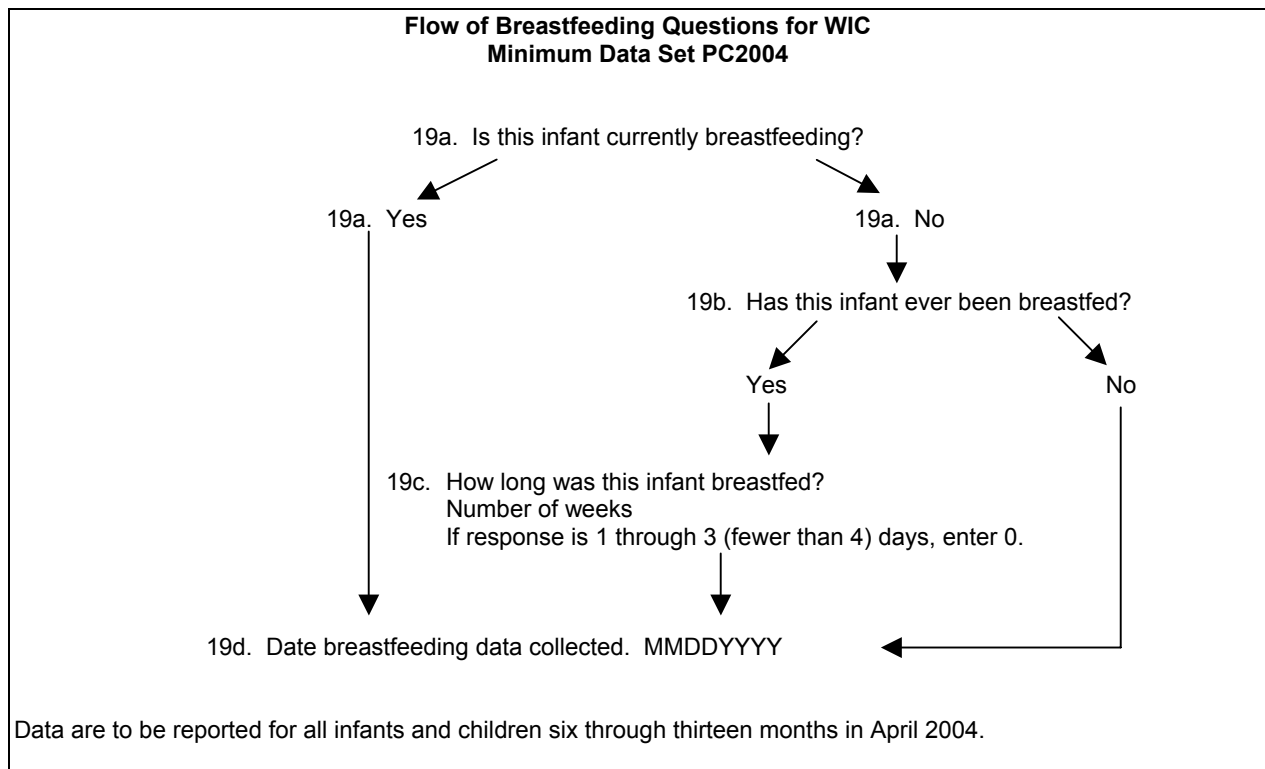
**Flow of Breastfeeding Questions for WIC**
**Minimum Data Set PC2004**

19a. Is this infant currently breastfeeding?

19a. Yes

19a. No

19b. Has this infant ever been breastfed?

Yes

No

19c. How long was this infant breastfed?
Number of weeks
If response is 1 through 3 (fewer than 4) days, enter 0.

19d. Date breastfeeding data collected. MMDDYYYY

Data are to be reported for all infants and children six through thirteen months in April 2004.